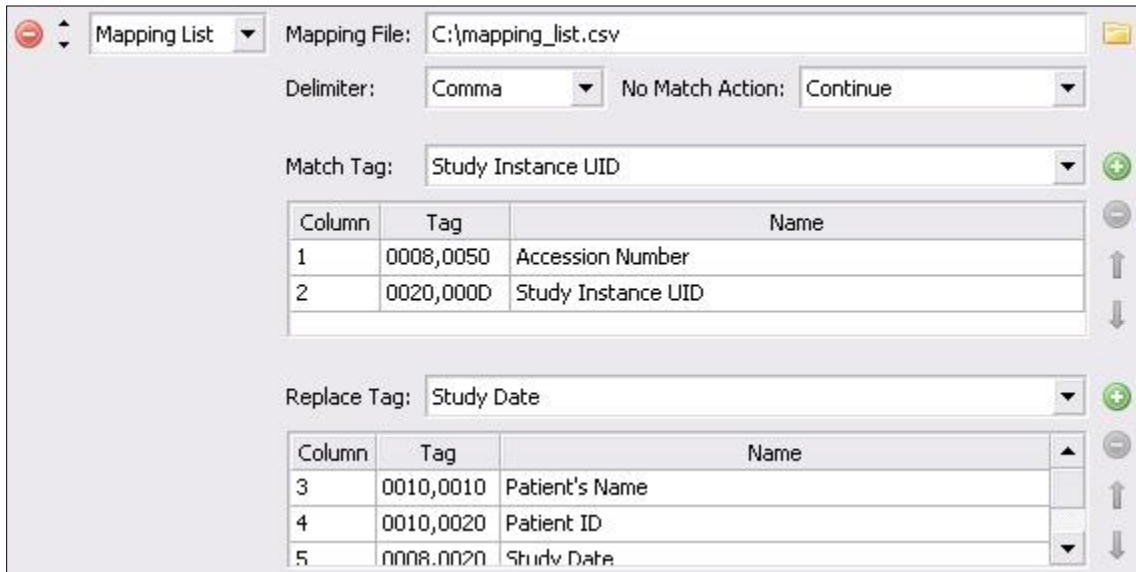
Mapping List

Mapping File: C:\mapping_list.csv

Delimiter: Comma

No Match Action: Continue

Match Tag: Study Instance UID

| Column | Tag | Name |
|---|---|---|
| 1 | 0008,0050 | Accession Number |
| 2 | 0020,000D | Study Instance UID |

Replace Tag: Study Date

| Column | Tag | Name |
|---|---|---|
| 3 | 0010,0010 | Patient's Name |
| 4 | 0010,0020 | Patient ID |
| 5 | 0008,0020 | Study Date |